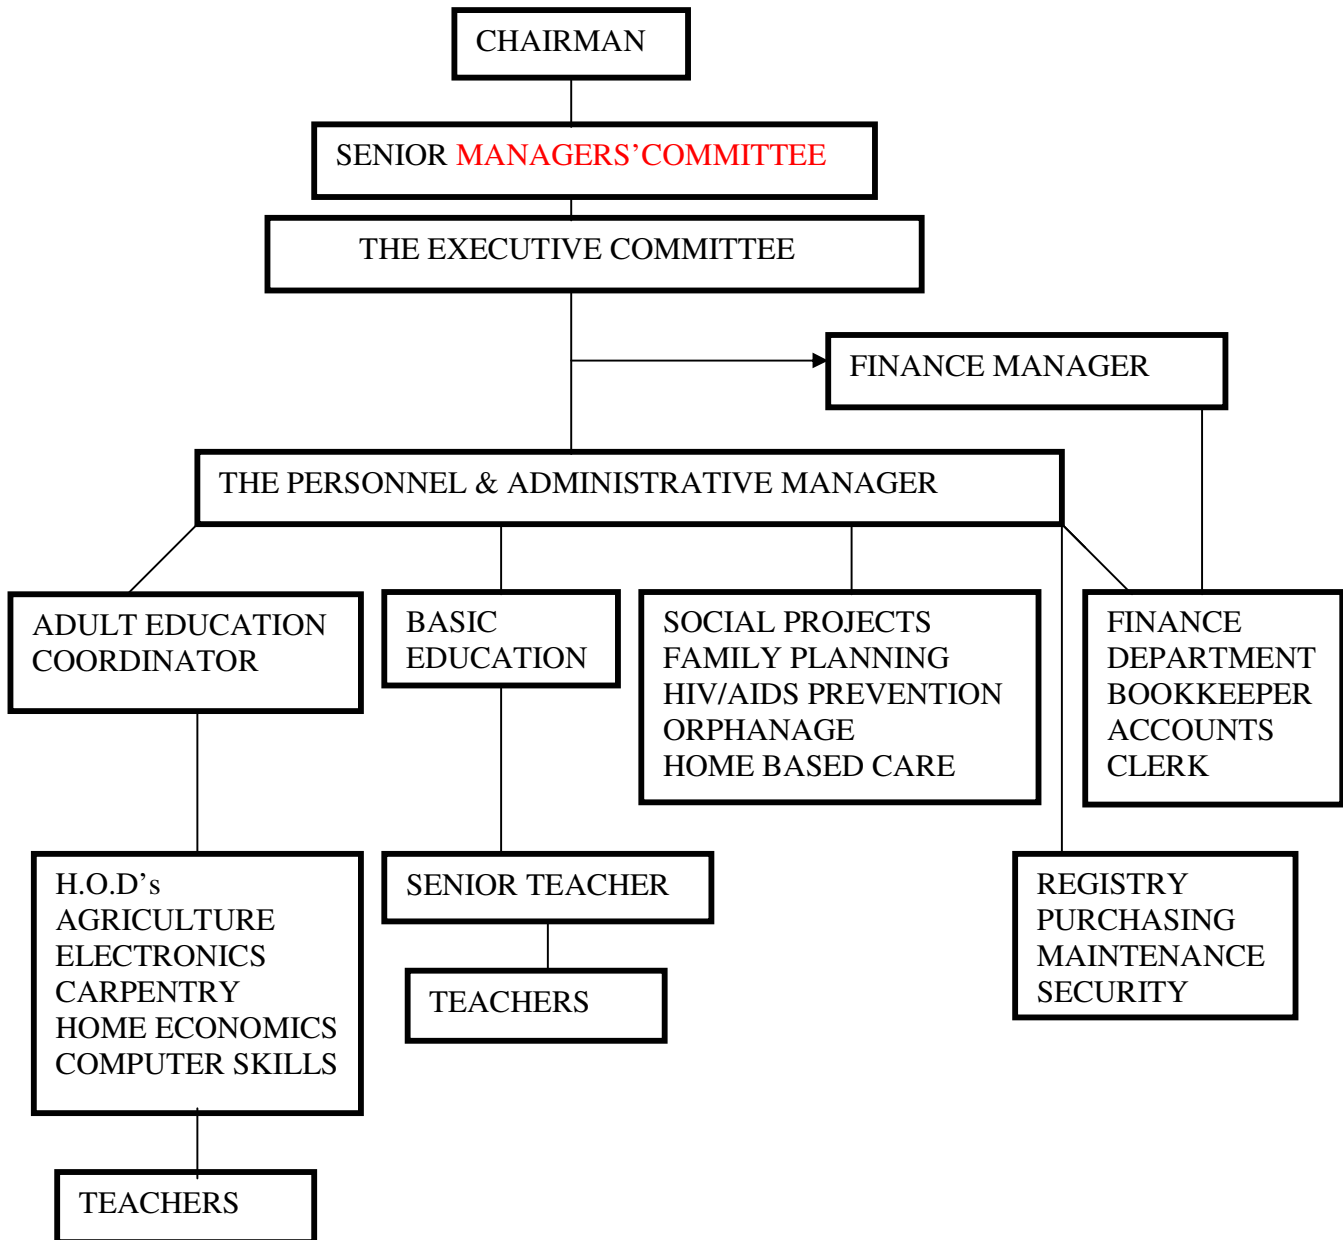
CHAIRMAN

SENIOR MANAGERS’COMMITTEE

THE EXECUTIVE COMMITTEE

FINANCE MANAGER

THE PERSONNEL & ADMINISTRATIVE MANAGER

ADULT EDUCATION COORDINATOR

BASIC EDUCATION

SOCIAL PROJECTS
FAMILY PLANNING
HIV/AIDS PREVENTION
ORPHANAGE
HOME BASED CARE

FINANCE DEPARTMENT
BOOKKEEPER
ACCOUNTS CLERK

H.O.D’s
AGRICULTURE
ELECTRONICS
CARPENTRY
HOME ECONOMICS
COMPUTER SKILLS

SENIOR TEACHER

TEACHERS

REGISTRY
PURCHASING
MAINTENANCE
SECURITY

TEACHERS